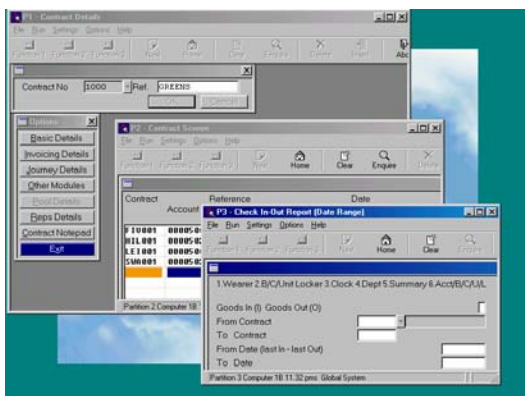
P1 - Contract Details
File Run Settings Options Help
Function 1 Function 2 Function 3 New Home Clear Enquire Delete Insert Abc

Contract No 1000 Ref. GREENS
OK Cancel

Options
Basic Details
Invoicing Details
Journey Details
Other Modules
Pool Details
Reps Details
Contract Notepad
Exit

P2 - Contract Screen
File Run Settings Options Help
Function 1 Function 2 Function 3 New Home Clear Enquire Delete

Contract Reference Date
Account
FTU001 00005
HIL001 00005
LEI001 00005
SWA001 00005

Partition 2 Computer 18

P3 - Check In-Out Report (Date Range)
File Run Settings Options Help
Function 1 Function 2 Function 3 New Home Clear Enquire

1.Wearer 2.B/C/Unit Locker 3.Clock 4.Dept 5.Summary 6.Acct/B/C/U/L
Goods In (I) Goods Out (O)
From Contract
To Contract
From Date (last In - last Out)
To Date

Partition 3 Computer 18 11.32 pm Global System